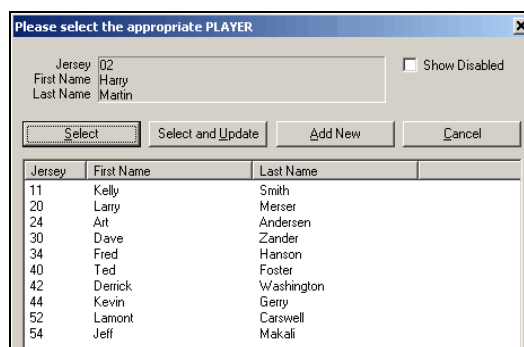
Please select the appropriate PLAYER

×

Jersey 02
First Name Harry
Last Name Martin

Show Disabled

Select

Select and Update

Add New

Cancel

| Jersey | First Name | Last Name |
|---|---|---|
| 11 | Kelly | Smith |
| 20 | Larry | Merser |
| 24 | Art | Andersen |
| 30 | Dave | Zander |
| 34 | Fred | Hanson |
| 40 | Ted | Foster |
| 42 | Derrick | Washington |
| 44 | Kevin | Gerry |
| 52 | Lamont | Carswell |
| 54 | Jeff | Makali |